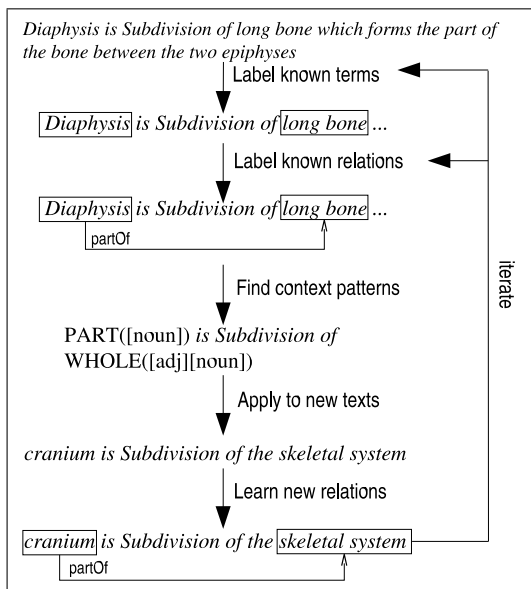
Diaphysis is Subdivision of long bone which forms the part of the bone between the two epiphyses

Label known terms

Diaphysis is Subdivision of long bone ...

Label known relations

Diaphysis is Subdivision of long bone ...

partOf

Find context patterns

PART([noun]) is Subdivision of WHOLE([adj][noun])

Apply to new texts

cranium is Subdivision of the skeletal system

Learn new relations

cranium is Subdivision of the skeletal system

partOf

iterate